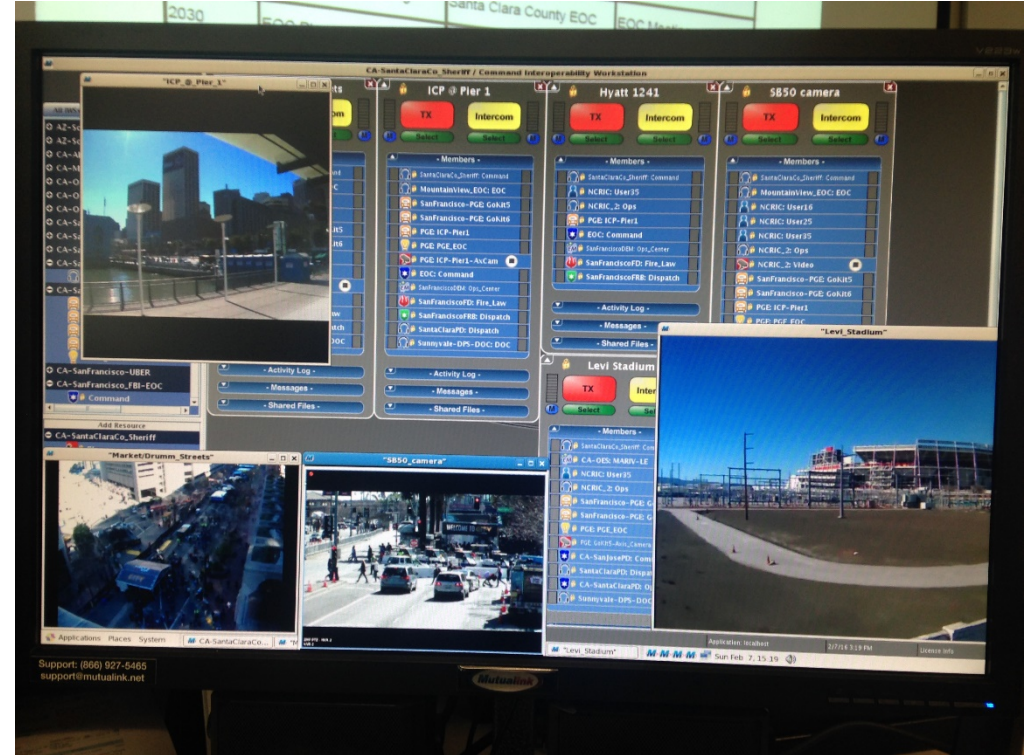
2030
Santa Clara County EOC
EOC

CA-SantaClaraCo_Sheriff / Command Interoperability Workstation

"ICP_@_Pier_1"

ICP @ Pier 1
TX
Intercom
Select
- Members -
SantaClaraCo_Sheriff: Command
MountainView_EOC: EOC
SanFrancisco-PGE: GoKit5
SanFrancisco-PGE: GoKit6
PGE: ICP-Pier1
PGE: PGE_EOC
PGE: ICP-Pier1-AxCam
EOC: Command
SanFranciscoDEM: Ops_Center
SanFranciscoFD: Fire_Law
SanFranciscoFRB: Dispatch
SantaClaraPD: Dispatch
Sunnyvale-DPS-DOC: DOC
- Activity Log -
- Messages -
- Shared Files -

Hyatt 1241
TX
Intercom
Select
- Members -
SantaClaraCo_Sheriff: Command
NCRIC: User35
NCRIC_2: Ops
PGE: ICP-Pier1
EOC: Command
SanFranciscoDEM: Ops_Center
SanFranciscoFD: Fire_Law
SanFranciscoFRB: Dispatch
- Activity Log -
- Messages -
- Shared Files -

SB50 camera
TX
Intercom
Select
- Members -
SantaClaraCo_Sheriff: Command
MountainView_EOC: EOC
NCRIC: User16
NCRIC: User25
NCRIC: User35
NCRIC_2: Ops
NCRIC_2: Video
SanFrancisco-PGE: GoKit5
SanFrancisco-PGE: GoKit6
PGE: ICP-Pier1
PGE: PGE_EOC

AZ-
CA-
CA-SanFrancisco-UBER
CA-SanFrancisco_FBI-EOC
Command
Add Resource
CA-SantaClaraCo_Sheriff

- Activity Log -
- Messages -
- Shared Files -

Levi Stadium
TX
Select
- Members -
SantaClaraCo_Sheriff: Com
CA-OES: MARIV-LE
NCRIC: User35
NCRIC_2: Ops
SanFrancisco-PGE: G
SanFrancisco-PGE: G
PGE: PGE_EOC
PGE: GoKit5-Axis_Camera
CA-SanJosePD: Com
SantaClaraPD: Dispat
CA-SantaClaraPD: O
Sunnyvale-DPS-DOC: D

"Levi_Stadium"

"Market/Drumm_Streets"

"SB50_camera"

Applications Places System CA-SantaClaraCo...
"Levi_Stadium"
Sun Feb 7, 15:19
Application: localhost
2/7/16 3:19 PM
License Info

Support: (866) 927-5465
support@mutualink.net

Mutualink